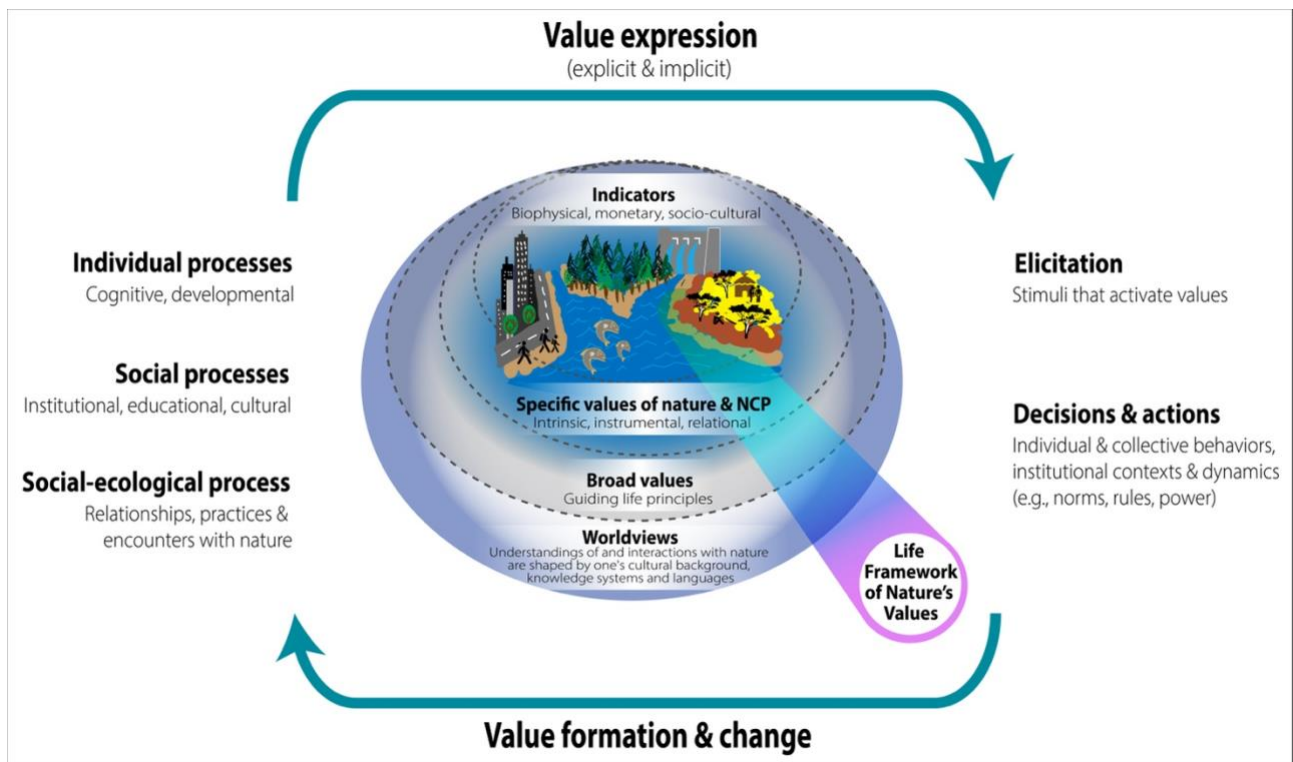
Value expression
(explicit & implicit)

Individual processes
Cognitive, developmental

Social processes
Institutional, educational, cultural

Social-ecological process
Relationships, practices & encounters with nature

Indicators
Biophysical, monetary, socio-cultural

Specific values of nature & NCP
Intrinsic, instrumental, relational

Broad values
Guiding life principles

Worldviews
Understandings of and interactions with nature are shaped by one's cultural background, knowledge systems and languages

Life Framework of Nature's Values

Elicitation
Stimuli that activate values

Decisions & actions
Individual & collective behaviors, institutional contexts & dynamics (e.g., norms, rules, power)

Value formation & change